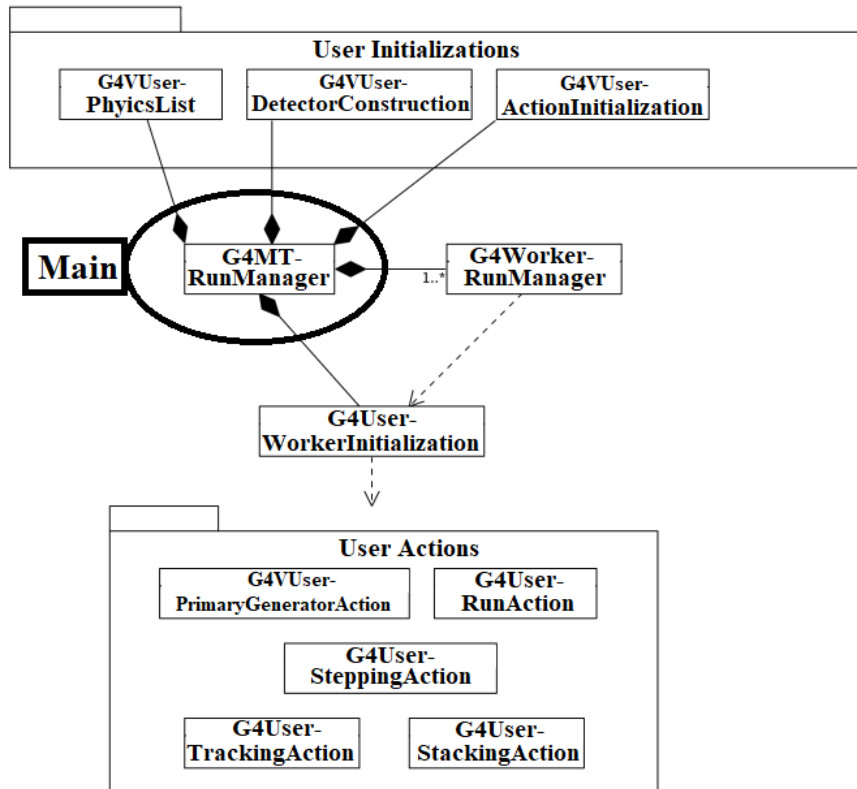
User Initializations

G4VUser-PhyicsList

G4VUser-DetectorConstruction

G4VUser-ActionInitialization

Main

G4MT-RunManager

1..*

G4Worker-RunManager

G4User-WorkerInitialization

User Actions

G4VUser-PrimaryGeneratorAction

G4User-RunAction

G4User-SteppingAction

G4User-TrackingAction

G4User-StackingAction